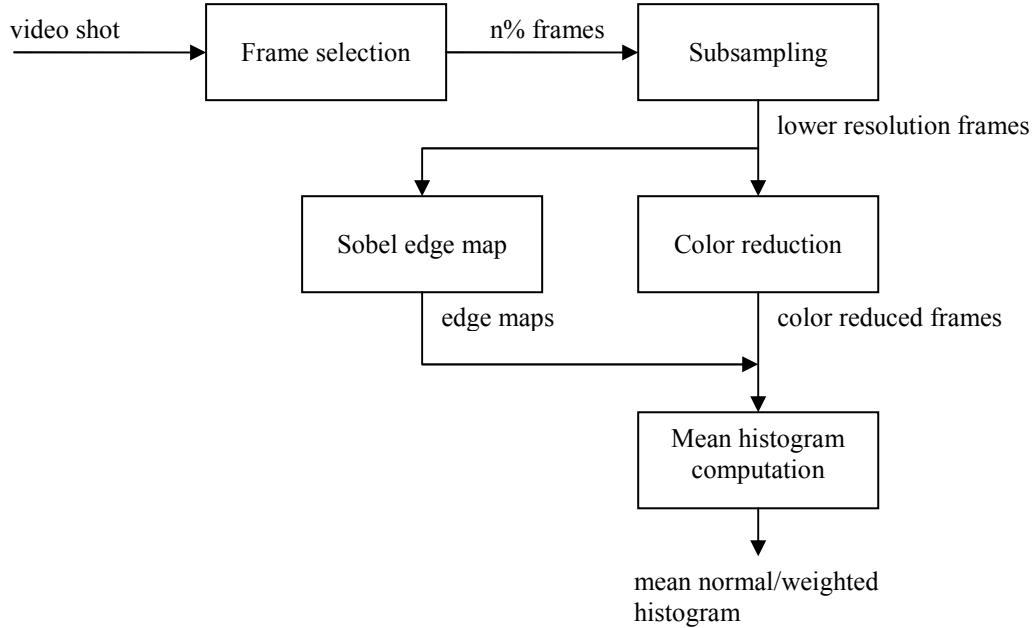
video shot

Frame selection

n% frames

Subsampling

lower resolution frames

Sobel edge map

Color reduction

edge maps

color reduced frames

Mean histogram computation

mean normal/weighted histogram